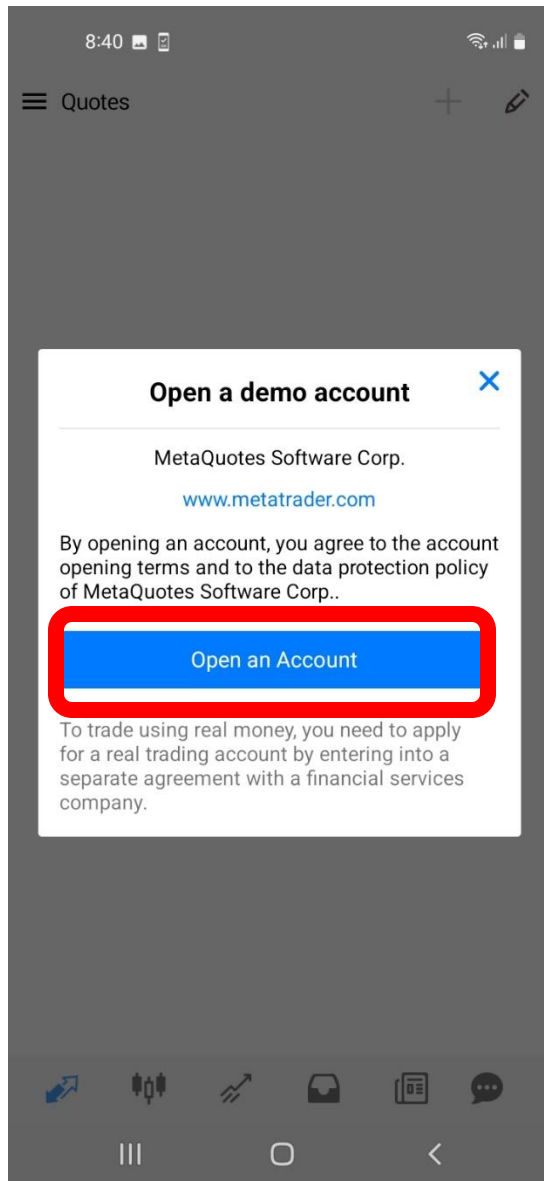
8:40

Quotes

Open a demo account

MetaQuotes Software Corp.

www.metatrader.com

By opening an account, you agree to the account opening terms and to the data protection policy of MetaQuotes Software Corp..

Open an Account

To trade using real money, you need to apply for a real trading account by entering into a separate agreement with a financial services company.